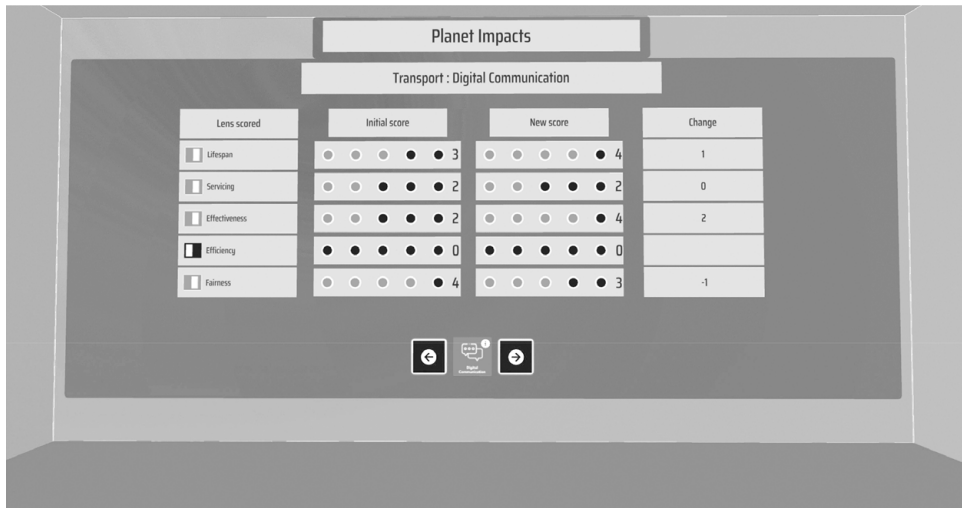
Planet Impacts

Transport : Digital Communication

| Lens scored | Initial score | New score | Change |
|---|---|---|---|
| Lifespan | 3 | 4 | 1 |
| Servicing | 2 | 2 | 0 |
| Effectiveness | 2 | 4 | 2 |
| Efficiency | 0 | 0 | |
| Fairness | 4 | 3 | -1 |

Digital Communication